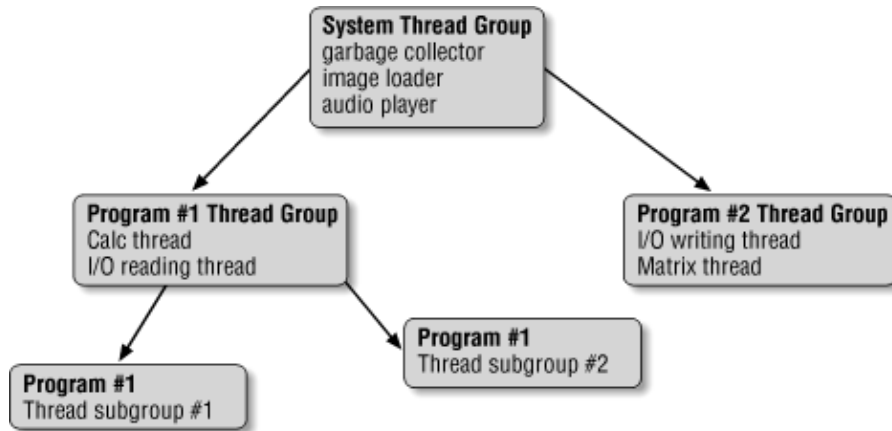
System Thread Group
garbage collector
image loader
audio player

Program #1 Thread Group
Calc thread
I/O reading thread

Program #2 Thread Group
I/O writing thread
Matrix thread

Program #1
Thread subgroup #1

Program #1
Thread subgroup #2